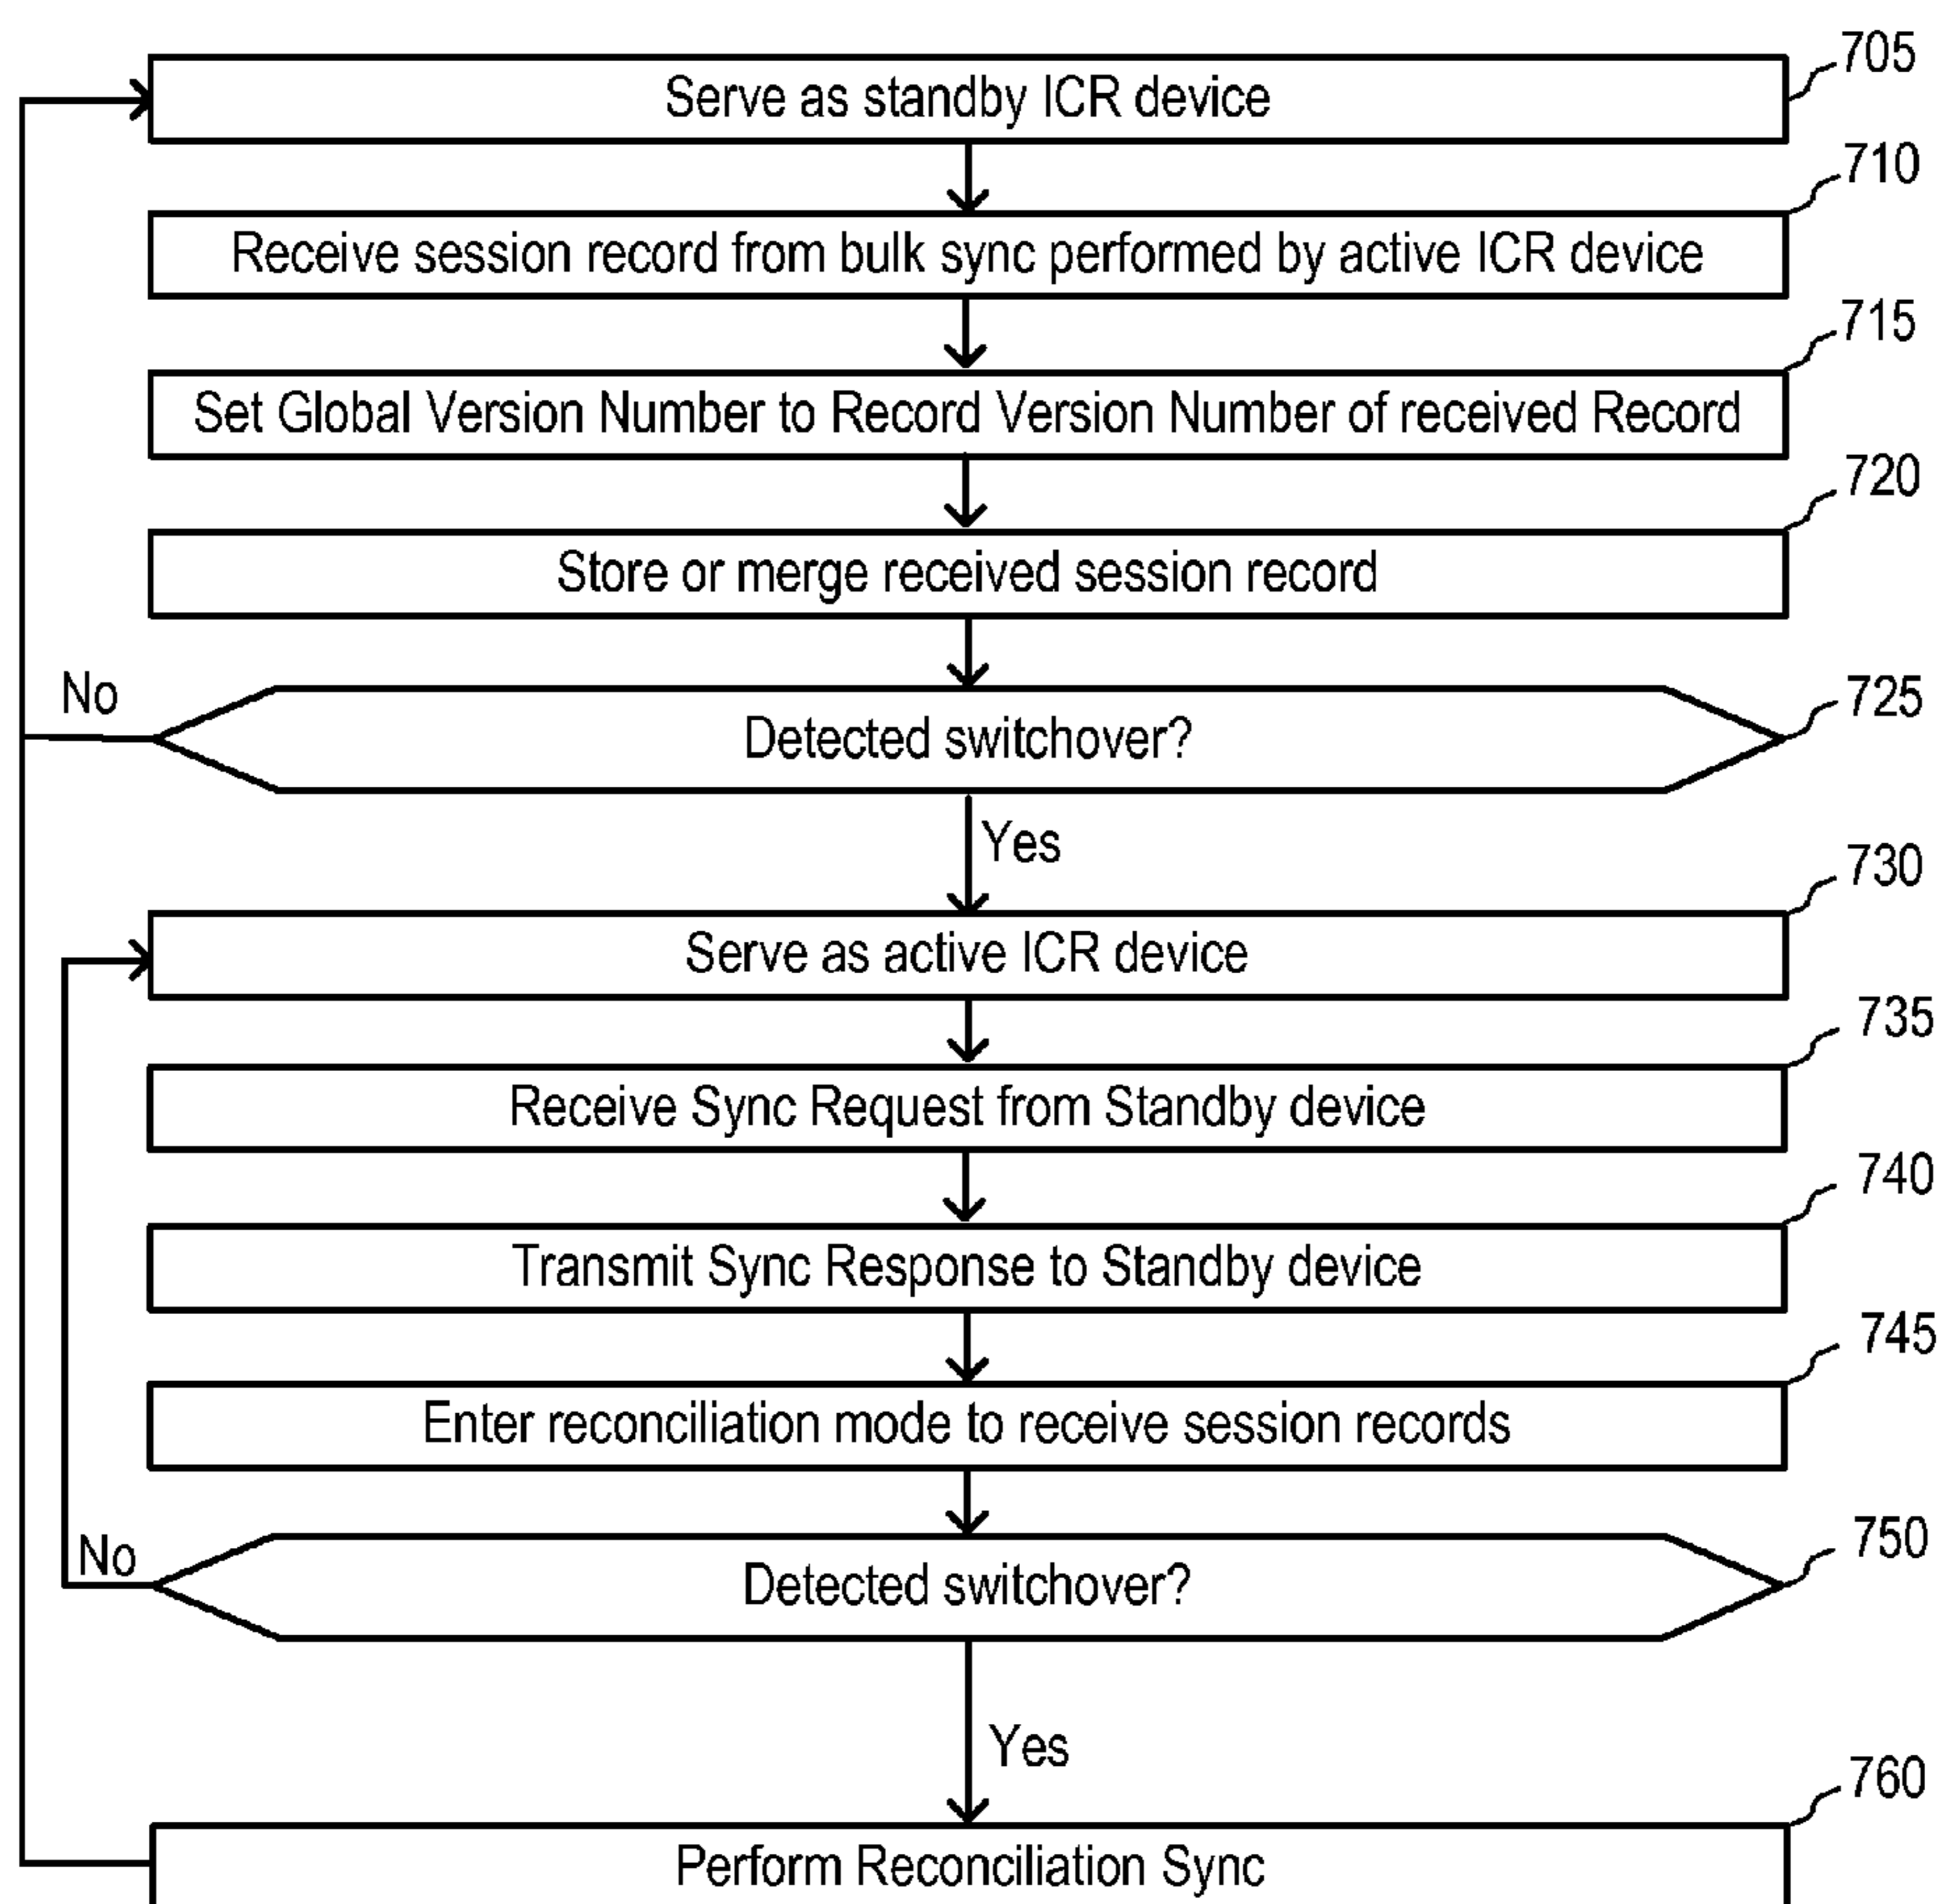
705
Serve as standby ICR device

710
Receive session record from bulk sync performed by active ICR device

715
Set Global Version Number to Record Version Number of received Record

720
Store or merge received session record

No
725
Detected switchover?

Yes

730
Serve as active ICR device

735
Receive Sync Request from Standby device

740
Transmit Sync Response to Standby device

745
Enter reconciliation mode to receive session records

No
750
Detected switchover?

Yes

760
Perform Reconciliation Sync